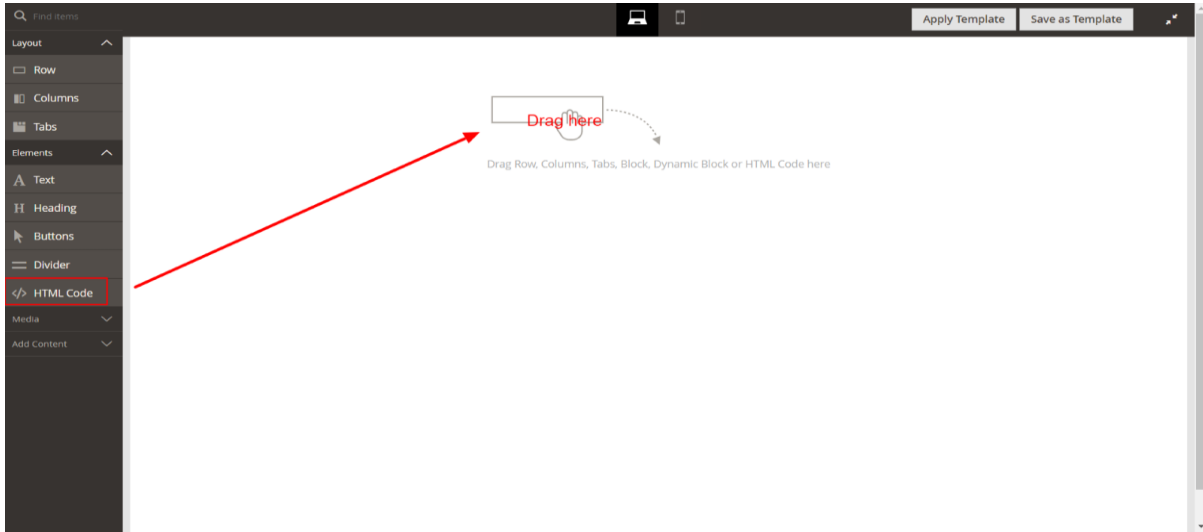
Find items

Apply Template
Save as Template

Layout
Row
Columns
Tabs
Elements
Text
Heading
Buttons
Divider
HTML Code
Media
Add Content

Drag here

Drag Row, Columns, Tabs, Block, Dynamic Block or HTML Code here